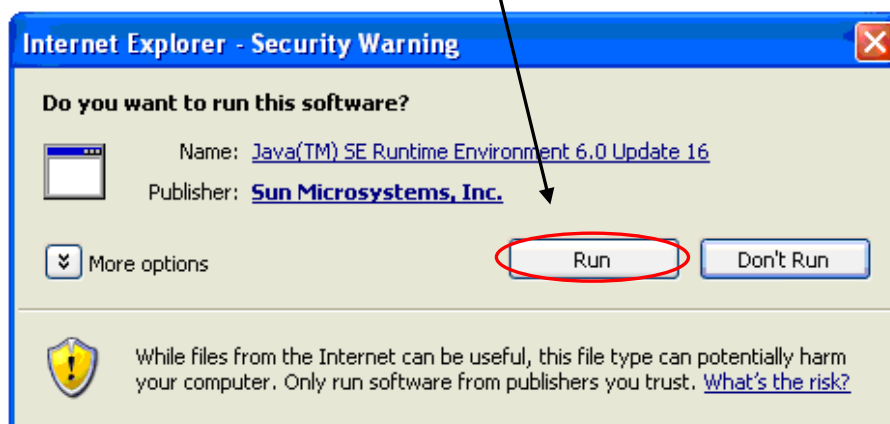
Internet Explorer - Security Warning

Do you want to run this software?

Name: Java(TM) SE Runtime Environment 6.0 Update 16

Publisher: Sun Microsystems, Inc.

More options

Run

Don't Run

While files from the Internet can be useful, this file type can potentially harm your computer. Only run software from publishers you trust. What's the risk?